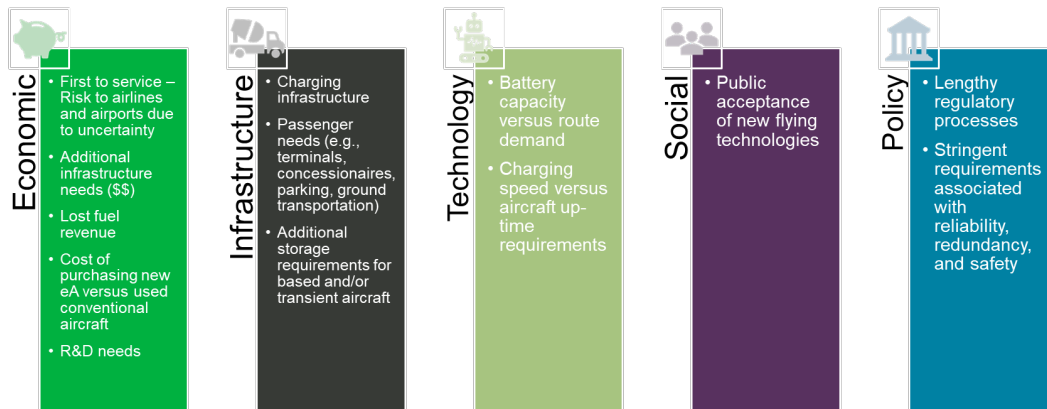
Economic

- First to service – Risk to airlines and airports due to uncertainty
- Additional infrastructure needs ($$)
- Lost fuel revenue
- Cost of purchasing new eA versus used conventional aircraft
- R&D needs

Infrastructure

- Charging infrastructure
- Passenger needs (e.g., terminals, concessionaires, parking, ground transportation)
- Additional storage requirements for based and/or transient aircraft

Technology

- Battery capacity versus route demand
- Charging speed versus aircraft up-time requirements

Social

- Public acceptance of new flying technologies

Policy

- Lengthy regulatory processes
- Stringent requirements associated with reliability, redundancy, and safety